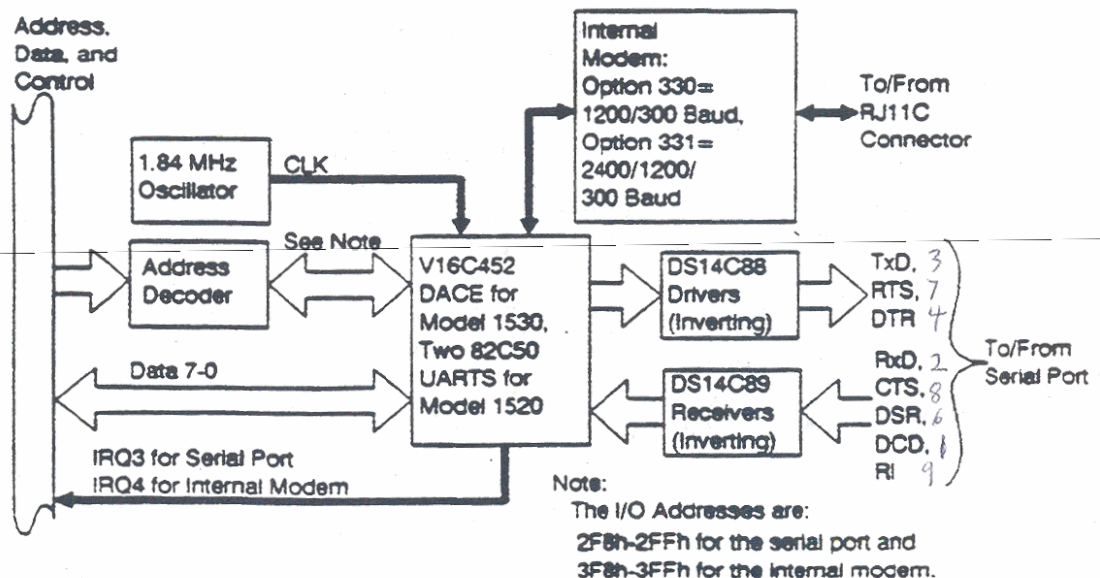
Address, Data, and Control

1.84 MHz Oscillator

CLK

Internal Modem: Option 330= 1200/300 Baud, Option 331= 2400/1200/ 300 Baud

To/From RJ11C Connector

Address Decoder

See Note

V16C452 DACE for Model 1530, Two 82C50 UARTS for Model 1520

DS14C88 Drivers (Inverting)

TxD, 3
RTS, 7
DTR 4

Data 7-0

DS14C89 Receivers (Inverting)

RxD, 2
CTS, 8
DSR, 6
DCD, 1
RI 9

To/From Serial Port

IRQ3 for Serial Port
IRQ4 for Internal Modem

Note:
The I/O Addresses are:
2F8h-2FFh for the serial port and
3F8h-3FFh for the internal modem.